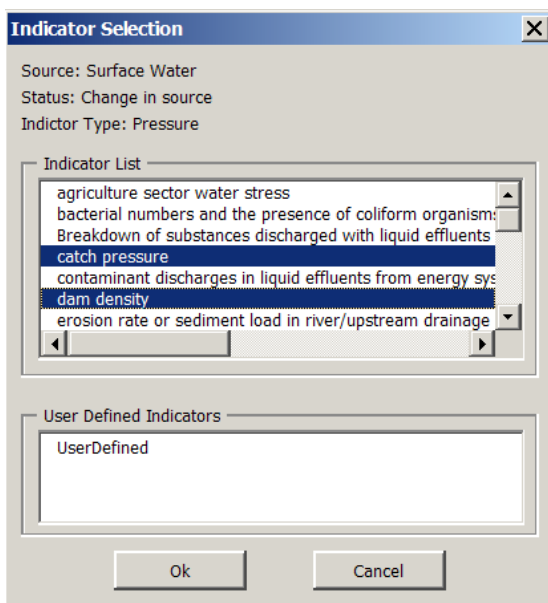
Indicator Selection

Source: Surface Water
Status: Change in source
Indictor Type: Pressure

Indicator List

agriculture sector water stress
bacterial numbers and the presence of coliform organism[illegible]
Breakdown of substances discharged with liquid effluents
catch pressure
contaminant discharges in liquid effluents from energy sy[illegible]
dam density
erosion rate or sediment load in river/upstream drainage

User Defined Indicators

UserDefined

Ok

Cancel